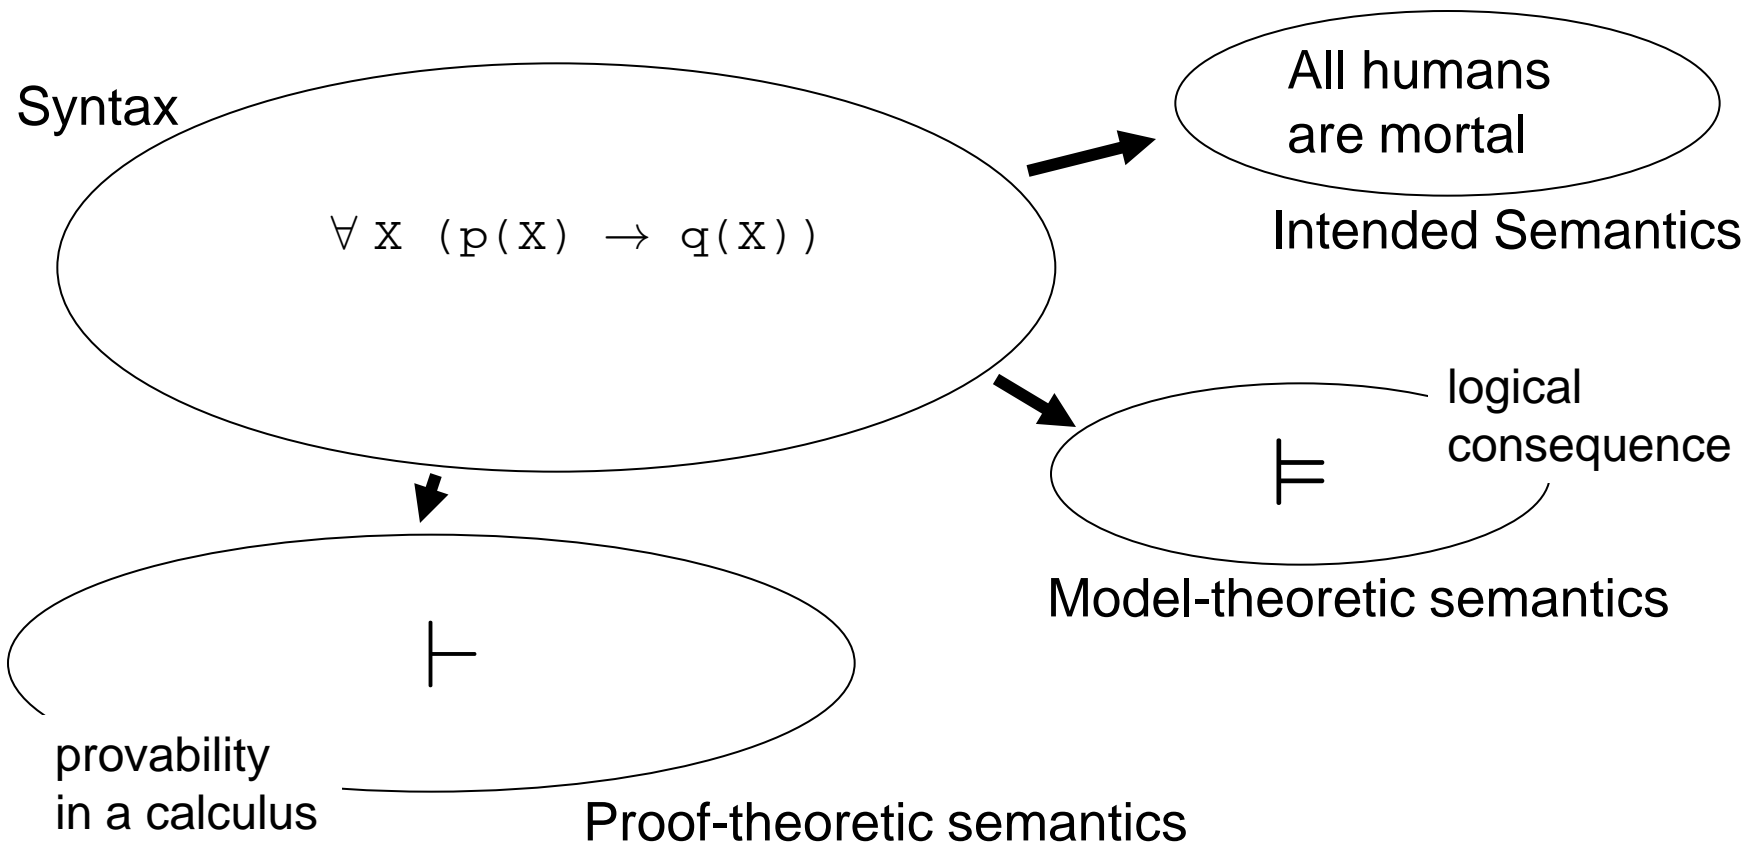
Syntax

$\forall X \ (p(X) \rightarrow q(X))$

All humans are mortal

Intended Semantics

logical consequence

$\models$

Model-theoretic semantics

$\vdash$

provability in a calculus

Proof-theoretic semantics